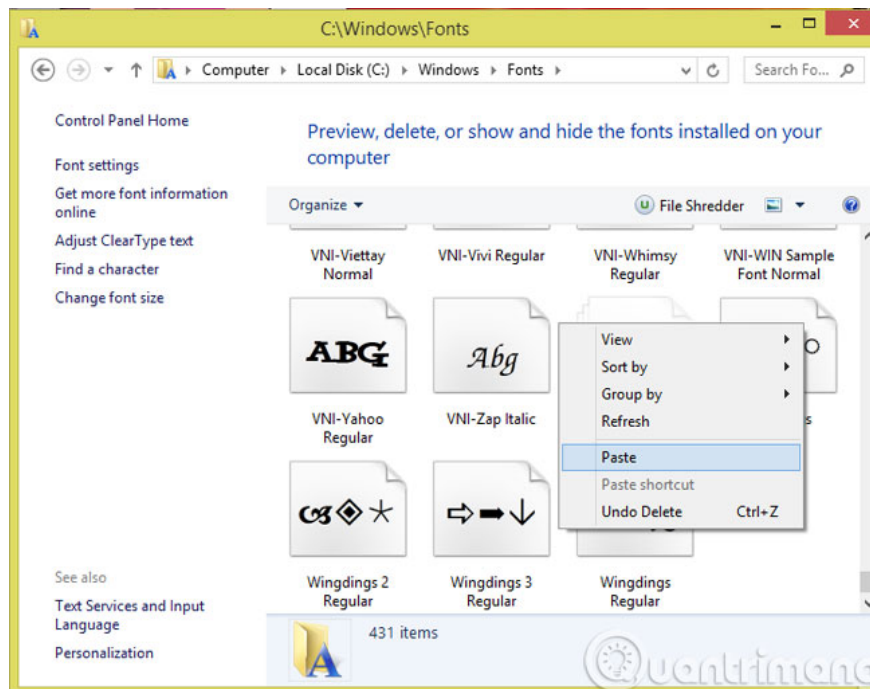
C:\Windows\Fonts

Computer ▸ Local Disk (C:) ▸ Windows ▸ Fonts ▸

Search Fo...

Control Panel Home

Font settings

Get more font information online

Adjust ClearType text

Find a character

Change font size

Preview, delete, or show and hide the fonts installed on your computer

Organize ▾

File Shredder

VNI-Viettay Normal

VNI-Vivi Regular

VNI-Whimsy Regular

VNI-WIN Sample Font Normal

ABG

Abg

VNI-Yahoo Regular

VNI-Zap Italic

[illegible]s

View

Sort by

Group by

Refresh

Paste

Paste shortcut

Undo Delete Ctrl+Z

Wingdings 2 Regular

Wingdings 3 Regular

Wingdings Regular

See also

Text Services and Input Language

Personalization

431 items

Quantrimang